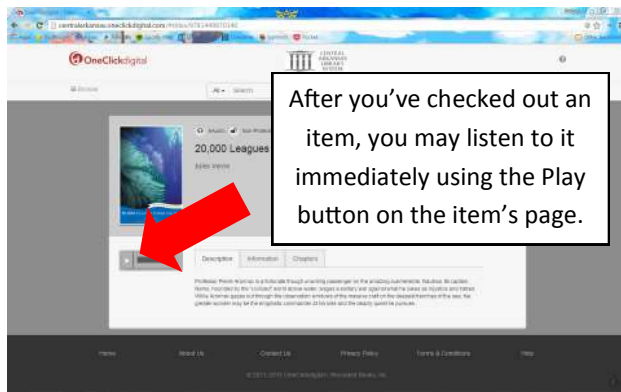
centralarkansas.oneclickdigital.com

OneClickdigital

CENTRAL ARKANSAS LIBRARY SYSTEM

Browse

All

Search

After you've checked out an item, you may listen to it immediately using the Play button on the item's page.

Audio

20,000 Leagues

Jules Verne

Description

Information

Chapters

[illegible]

Home

About Us

Contact Us

Privacy Policy

Terms & Conditions

Help

© 2011-2013 OneClickdigital | Recorded Books, Inc.